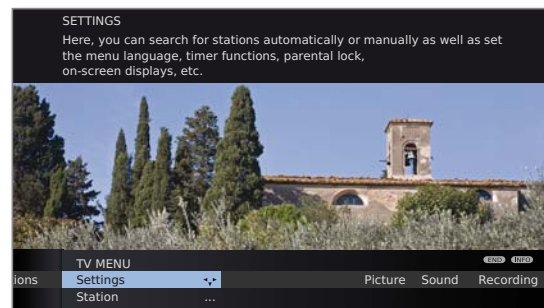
SETTINGS
Here, you can search for stations automatically or manually as well as set the menu language, timer functions, parental lock, on-screen displays, etc.

TV MENU
END INFO
ions Settings Picture Sound Recording
Station ...